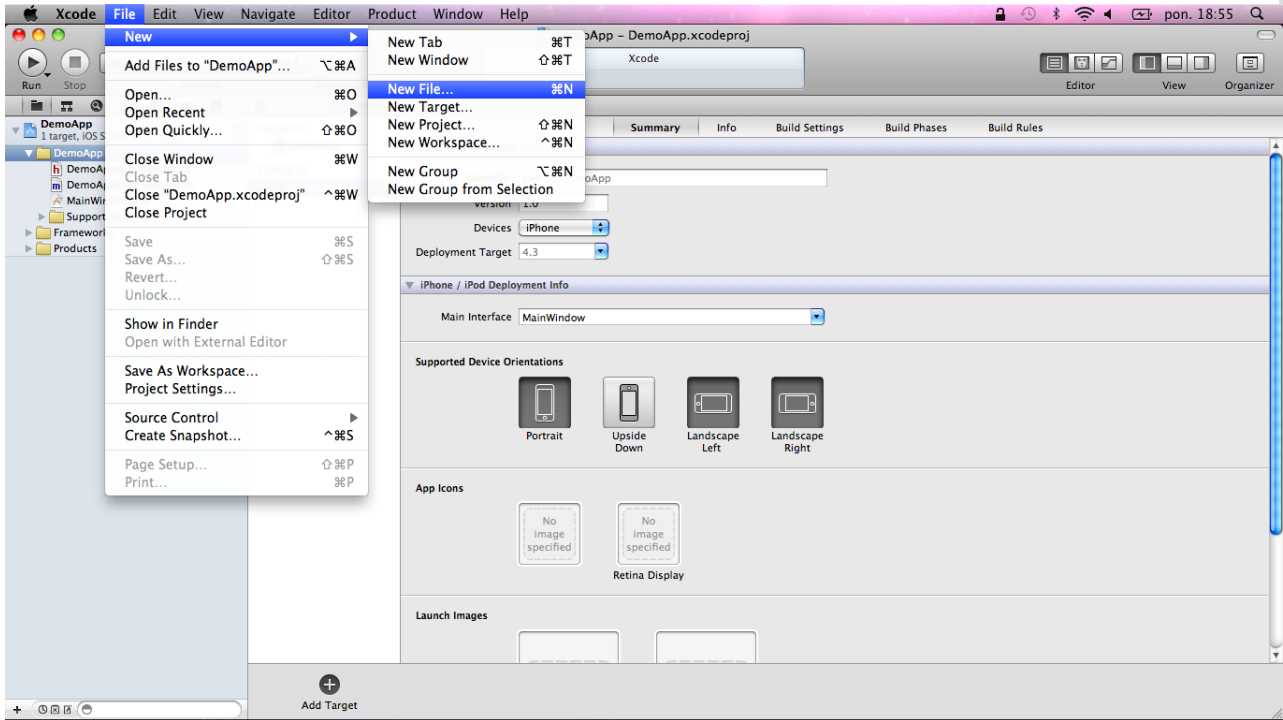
Xcode File Edit View Navigate Editor Product Window Help

pon. 18:55

Run Stop

New
Add Files to "DemoApp"... ⌥⌘A
Open... ⌘O
Open Recent
Open Quickly... ⇧⌘O
Close Window ⌘W
Close Tab
Close "DemoApp.xcodeproj" ^⌘W
Close Project
Save ⌘S
Save As... ⇧⌘S
Revert...
Unlock...
Show in Finder
Open with External Editor
Save As Workspace...
Project Settings...
Source Control
Create Snapshot... ^⌘S
Page Setup... ⇧⌘P
Print... ⌘P

New Tab ⌘T
New Window ⇧⌘T
New File... ⌘N
New Target...
New Project... ⇧⌘N
New Workspace... ^⌘N
New Group ⌥⌘N
New Group from Selection

oApp – DemoApp.xcodeproj
Xcode

Editor View Organizer

DemoApp
1 target, iOS S
DemoApp
DemoA
DemoA
MainWir
Support
Framework
Products

Summary Info Build Settings Build Phases Build Rules

oApp
Version 1.0
Devices iPhone
Deployment Target 4.3

iPhone / iPod Deployment Info
Main Interface MainWindow

Supported Device Orientations
Portrait
Upside Down
Landscape Left
Landscape Right

App Icons
No image specified
No image specified
Retina Display

Launch Images

Add Target